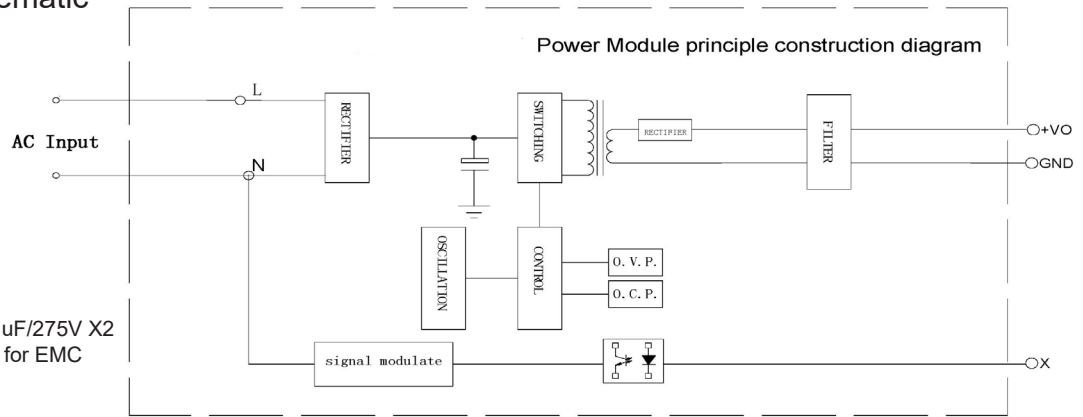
ematic

Power Module principle construction diagram

L

AC Input

N

RECTIFIER

SWITCHING

RECTIFIER

FILTER

+VO

GND

OSCILLATION

CONTROL

O. V. P.

O. C. P.

uF/275V X2
for EMC

signal modulate

X